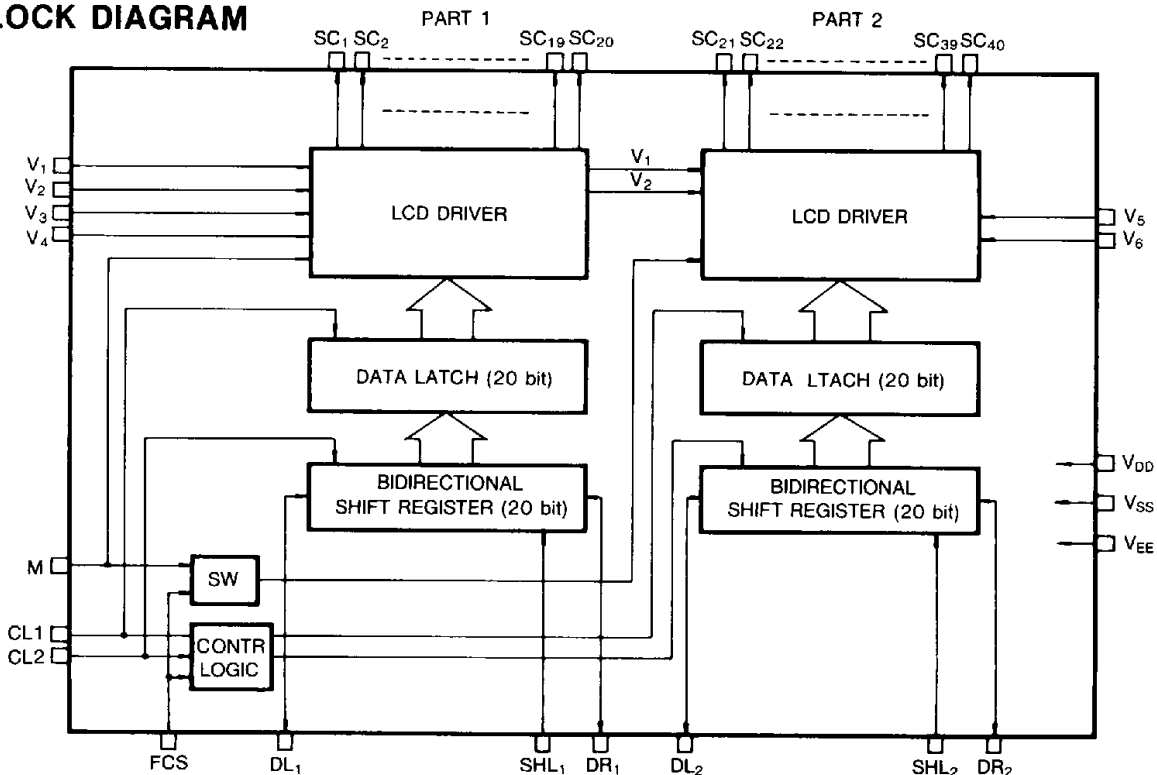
OCK DIAGRAM

PART 1

PART 2

$SC_1$ $SC_2$ $SC_{19}$ $SC_{20}$

$SC_{21}$ $SC_{22}$ $SC_{39}$ $SC_{40}$

$V_1$
$V_2$
$V_3$
$V_4$

LCD DRIVER

$V_1$
$V_2$

LCD DRIVER

$V_5$
$V_6$

DATA LATCH (20 bit)

DATA LTACH (20 bit)

BIDIRECTIONAL SHIFT REGISTER (20 bit)

BIDIRECTIONAL SHIFT REGISTER (20 bit)

$V_{DD}$
$V_{SS}$
$V_{EE}$

M

SW

CL1
CL2

CONTR LOGIC

FCS $DL_1$ $SHL_1$ $DR_1$ $DL_2$ $SHL_2$ $DR_2$